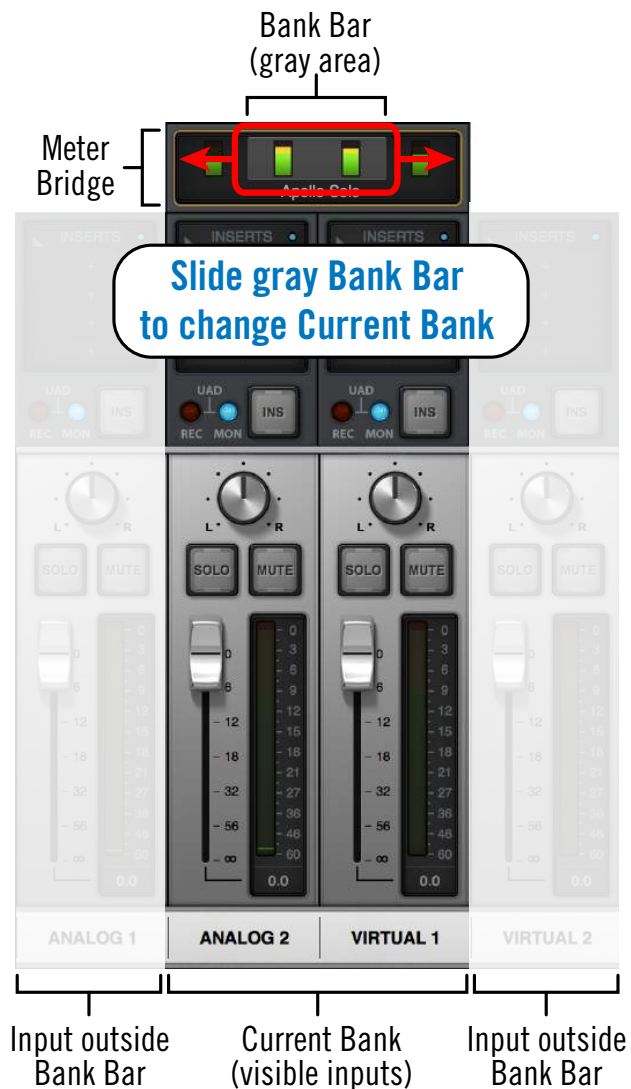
Bank Bar
(gray area)

Meter Bridge

Apollo Solo

INSERTS INSERTS INSERTS INSERTS

Slide gray Bank Bar to change Current Bank

UAD REC MON INS
UAD REC MON INS
UAD REC MON INS
UAD REC MON INS

L R
L R
L R
L R

SOLO MUTE
SOLO MUTE
SOLO MUTE
SOLO MUTE

0 6 12 18 32 56 ∞
0 3 6 9 12 15 18 21 27 36 46 60
0.0

0 6 12 18 32 56 ∞
0 3 6 9 12 15 18 21 27 36 46 60
0.0

0 6 12 18 32 56 ∞
0 3 6 9 12 15 18 21 27 36 46 60
0.0

0 6 12 18 32 56 ∞
0 3 6 9 12 15 18 21 27 36 46 60
0.0

ANALOG 1
ANALOG 2
VIRTUAL 1
VIRTUAL 2

Input outside Bank Bar

Current Bank (visible inputs)

Input outside Bank Bar